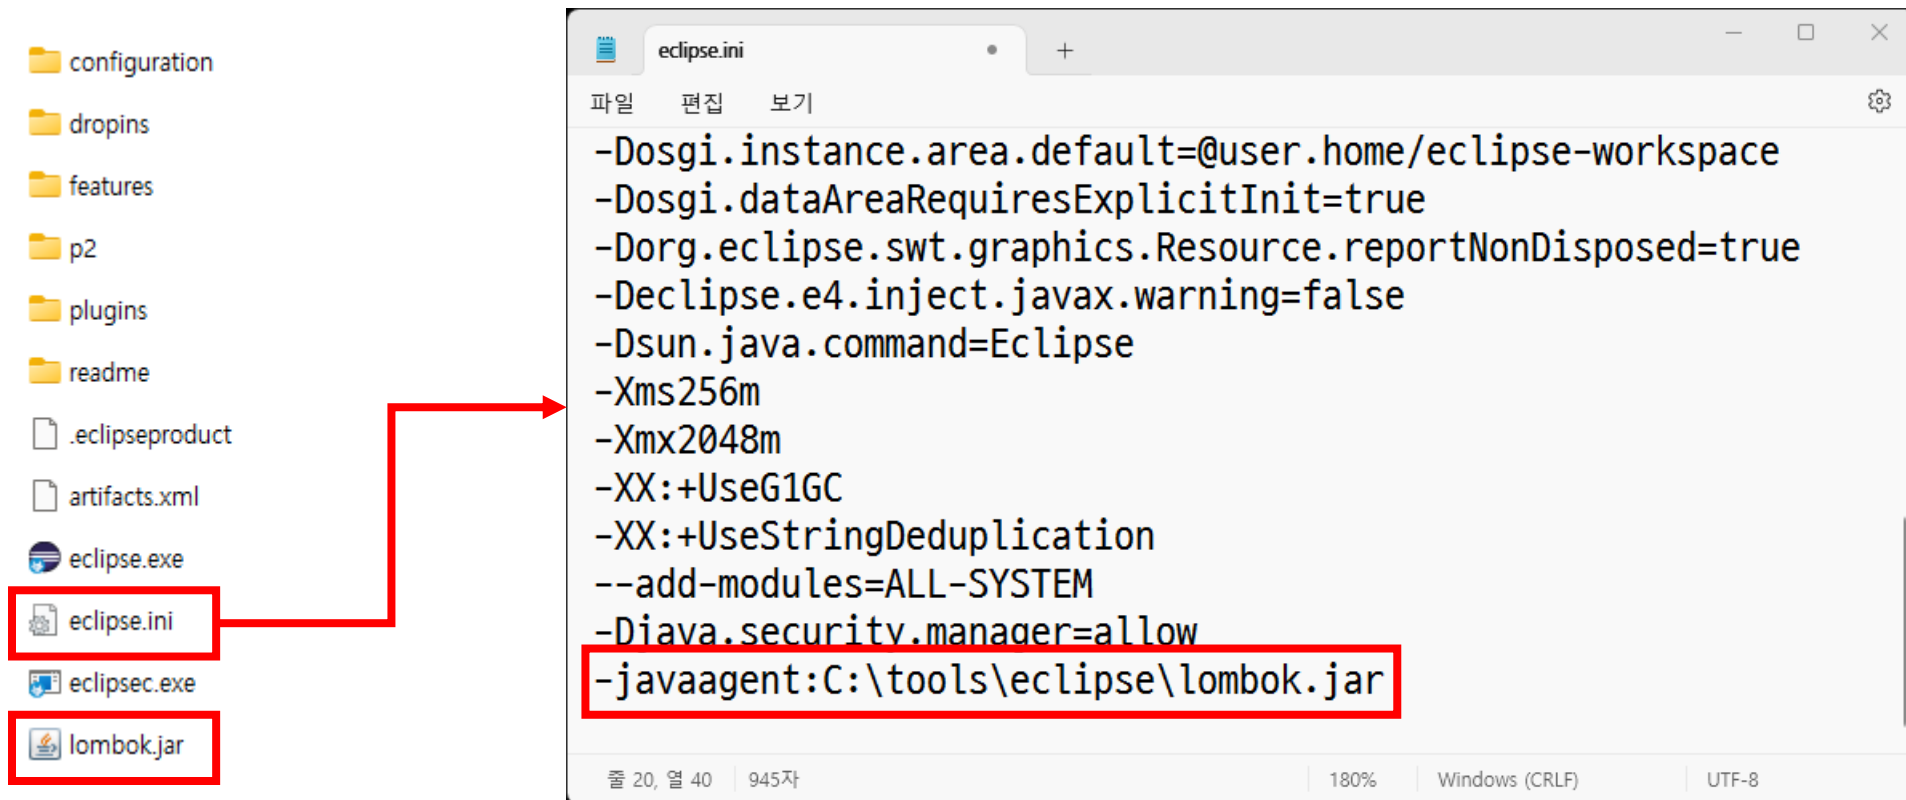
configuration
dropins
features
p2
plugins
readme
.eclipseproduct
artifacts.xml
eclipse.exe
eclipse.ini
eclipsec.exe
lombok.jar

eclipse.ini
+
파일 편집 보기

-Dosgi.instance.area.default=@user.home/eclipse-workspace
-Dosgi.dataAreaRequiresExplicitInit=true
-Dorg.eclipse.swt.graphics.Resource.reportNonDisposed=true
-Declipse.e4.inject.javax.warning=false
-Dsun.java.command=Eclipse
-Xms256m
-Xmx2048m
-XX:+UseG1GC
-XX:+UseStringDeduplication
--add-modules=ALL-SYSTEM
-Djava.security.manager=allow
-javaagent:C:\tools\eclipse\lombok.jar

줄 20, 열 40 945자 180% Windows (CRLF) UTF-8